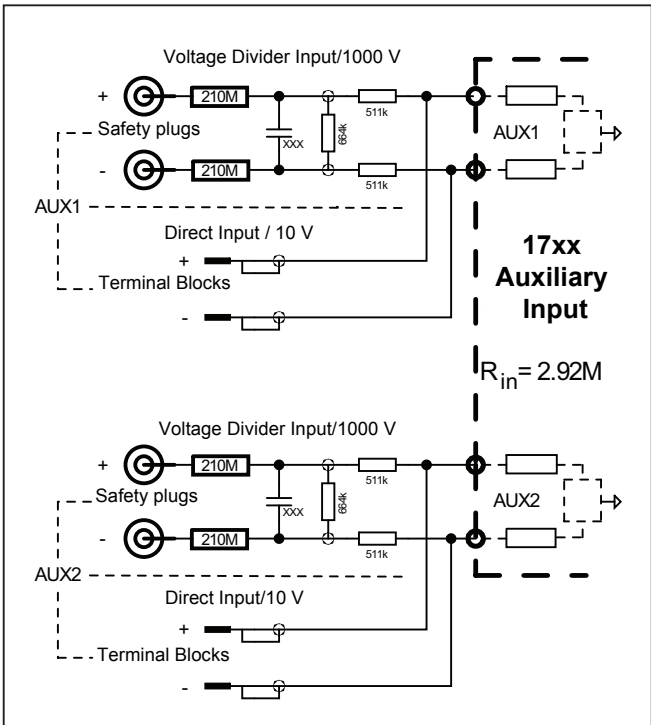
Voltage Divider Input/1000 V

+

210M

Safety plugs

xxx

664k

511k

-

210M

511k

AUX1

AUX1

Direct Input / 10 V

+

Terminal Blocks

-

**17xx Auxiliary Input**

$R_{in}$= 2.92M

Voltage Divider Input/1000 V

+

210M

Safety plugs

xxx

664k

511k

-

210M

511k

AUX2

AUX2

Direct Input/10 V

+

Terminal Blocks

-